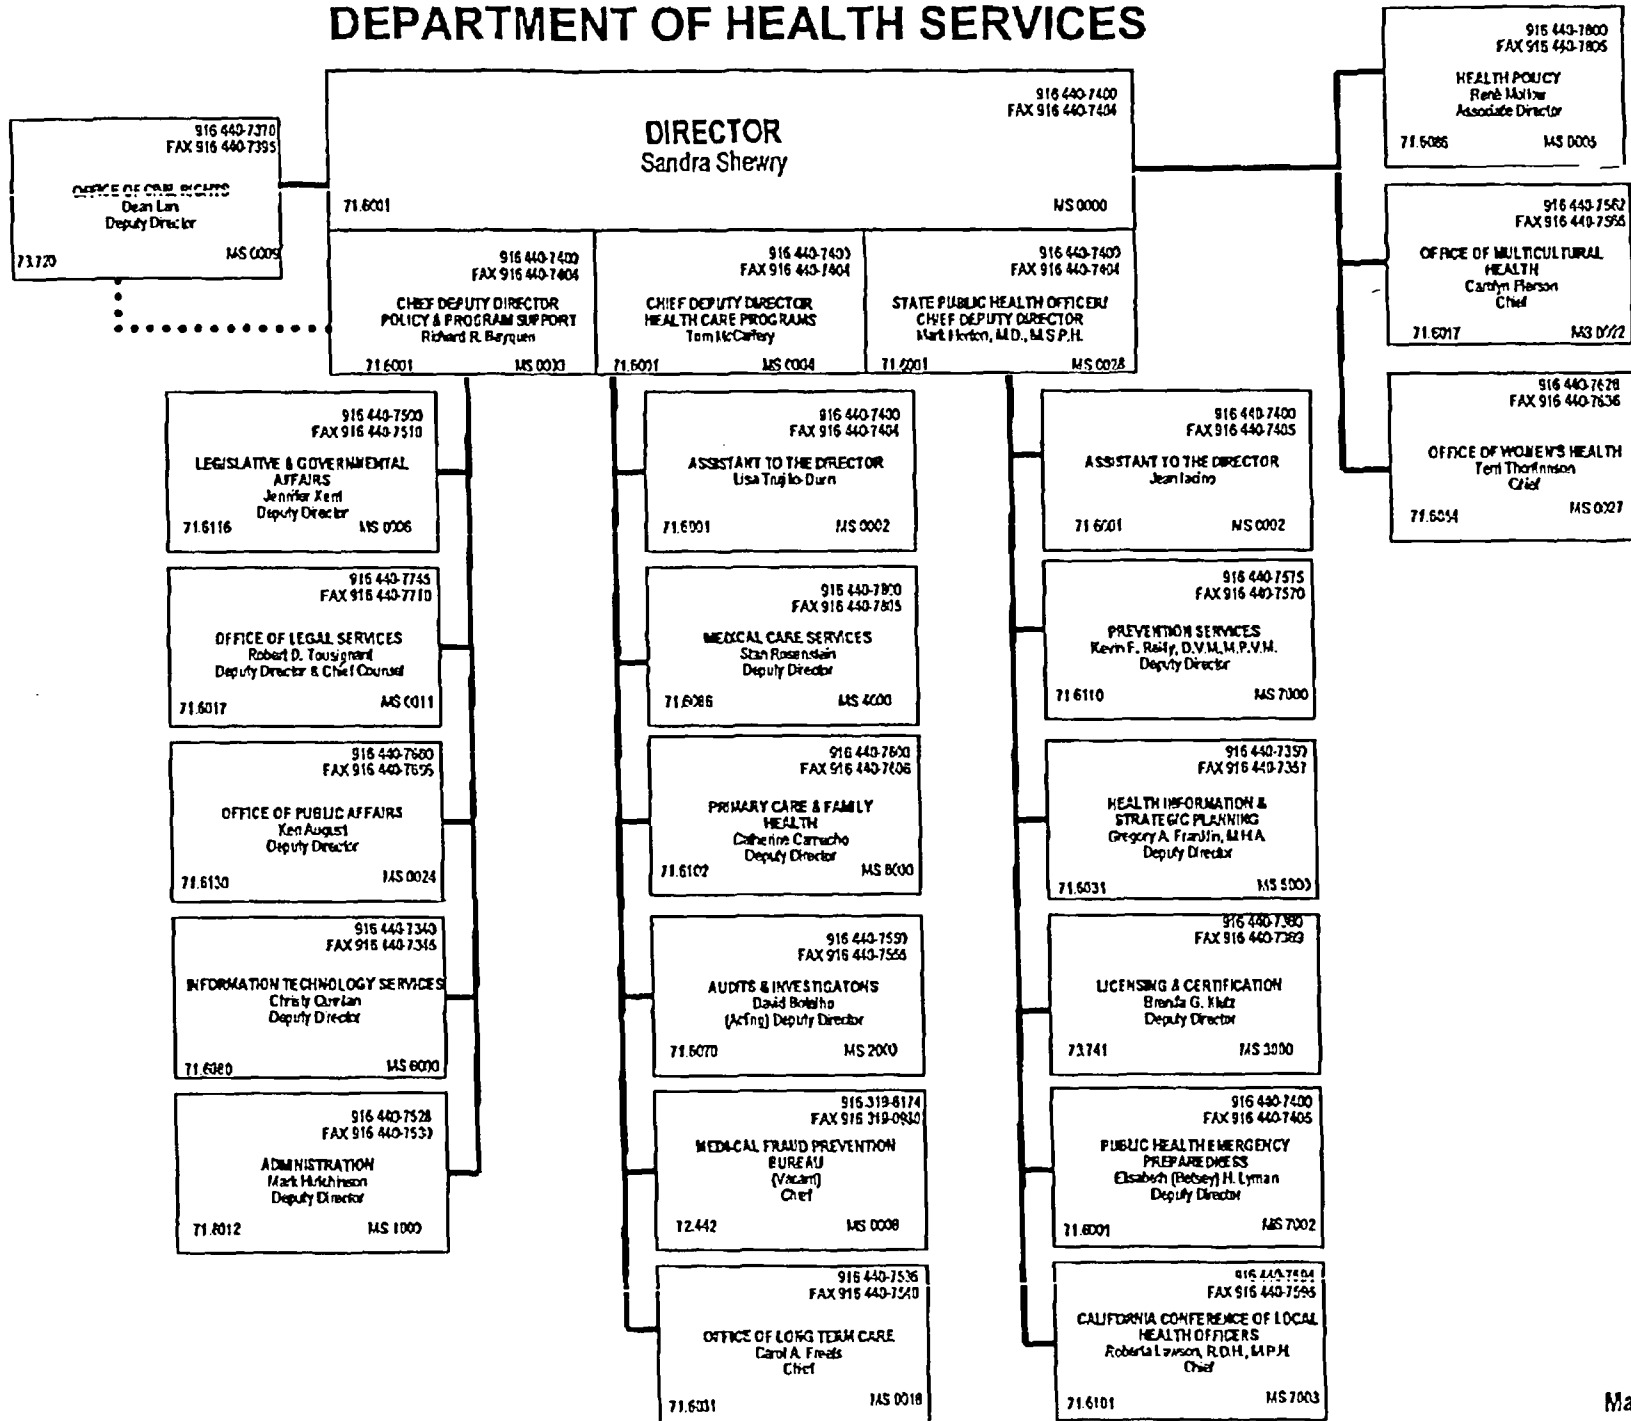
DEPARTMENT OF HEALTH SERVICES

916 440-7400
FAX 916 440-7404
DIRECTOR
Sandra Shewry
71.6001 MS 0000

916 440-7370
FAX 916 440-7395
OFFICE OF CIVIL RIGHTS
Dean Lan
Deputy Director
73.720 MS 0009

916 440-7400
FAX 916 440-7404
CHIEF DEPUTY DIRECTOR
POLICY & PROGRAM SUPPORT
Richard R. Bayquen
71.6001 MS 0003

916 440-7400
FAX 916 440-7404
CHIEF DEPUTY DIRECTOR
HEALTH CARE PROGRAMS
Tom McCaffery
71.6001 MS 0004

916 440-7400
FAX 916 440-7404
STATE PUBLIC HEALTH OFFICER/
CHIEF DEPUTY DIRECTOR
Mark Horton, M.D., M.S.P.H.
71.6001 MS 0028

916 440-7800
FAX 916 440-7805
HEALTH POLICY
René Mollow
Associate Director
71.6086 MS 0005

916 440-7562
FAX 916 440-7565
OFFICE OF MULTICULTURAL HEALTH
Carolyn Pierson
Chief
71.6017 MS 0022

916 440-7628
FAX 916 440-7636
OFFICE OF WOMEN'S HEALTH
Terri Thorfinnson
Chief
71.6054 MS 0027

916 440-7500
FAX 916 440-7510
LEGISLATIVE & GOVERNMENTAL AFFAIRS
Jennifer Kent
Deputy Director
71.6116 MS 0006

916 440-7745
FAX 916 440-7710
OFFICE OF LEGAL SERVICES
Robert D. Tousignant
Deputy Director & Chief Counsel
71.6017 MS 0011

916 440-7660
FAX 916 440-7695
OFFICE OF PUBLIC AFFAIRS
Ken August
Deputy Director
71.6130 MS 0024

916 440-7340
FAX 916 440-7345
INFORMATION TECHNOLOGY SERVICES
Christy Quinlan
Deputy Director
71.6380 MS 6000

916 440-7528
FAX 916 440-7530
ADMINISTRATION
Mark Hutchinson
Deputy Director
71.6012 MS 1000

916 440-7400
FAX 916 440-7404
ASSISTANT TO THE DIRECTOR
Lisa Trujillo-Dunn
71.6001 MS 0002

916 440-7800
FAX 916 440-7805
MEDICAL CARE SERVICES
Stan Rosenstein
Deputy Director
71.6086 MS 4000

916 440-7600
FAX 916 440-7606
PRIMARY CARE & FAMILY HEALTH
Catherine Camacho
Deputy Director
71.6102 MS 8000

916 440-7550
FAX 916 440-7555
AUDITS & INVESTIGATIONS
David Botelho
(Acting) Deputy Director
71.6070 MS 2000

916 319-8174
FAX 916 319-0930
MEDI-CAL FRAUD PREVENTION BUREAU
(Vacant)
Chief
72.442 MS 0008

916 440-7536
FAX 916 440-7540
OFFICE OF LONG TERM CARE
Carol A. Freels
Chief
71.6031 MS 0018

916 440-7400
FAX 916 440-7405
ASSISTANT TO THE DIRECTOR
Jean Iacino
71.6001 MS 0002

916 440-7575
FAX 916 440-7570
PREVENTION SERVICES
Kevin F. Reilly, D.V.M., M.P.V.M.
Deputy Director
71.6110 MS 7000

916 440-7350
FAX 916 440-7357
HEALTH INFORMATION & STRATEGIC PLANNING
Gregory A. Franklin, M.H.A.
Deputy Director
71.6031 MS 5000

916 440-7360
FAX 916 440-7363
LICENSING & CERTIFICATION
Brenda G. Klutz
Deputy Director
73.741 MS 3000

916 440-7400
FAX 916 440-7405
PUBLIC HEALTH EMERGENCY PREPAREDNESS
Elisabeth (Betsey) H. Lyman
Deputy Director
71.6001 MS 7002

916 440-7594
FAX 916 440-7595
CALIFORNIA CONFERENCE OF LOCAL HEALTH OFFICERS
Roberta Lawson, R.D.H., M.P.H.
Chief
71.6101 MS 7003

Ma